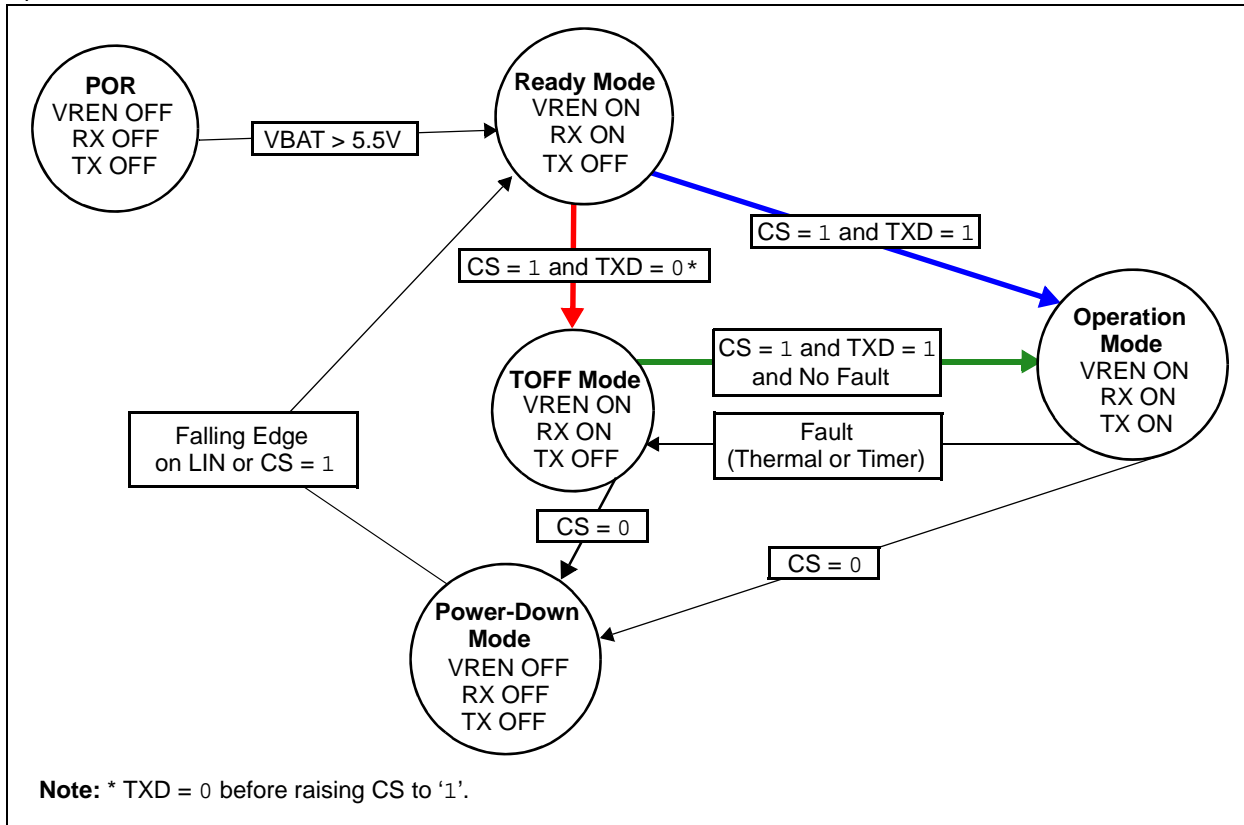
POR
VREN OFF
RX OFF
TX OFF

VBAT > 5.5V

Ready Mode
VREN ON
RX ON
TX OFF

CS = 1 and TXD = 1

CS = 1 and TXD = 0*

Operation Mode
VREN ON
RX ON
TX ON

CS = 1 and TXD = 1 and No Fault

TOFF Mode
VREN ON
RX ON
TX OFF

Falling Edge on LIN or CS = 1

Fault (Thermal or Timer)

CS = 0

CS = 0

Power-Down Mode
VREN OFF
RX OFF
TX OFF

**Note:** * TXD = 0 before raising CS to '1'.